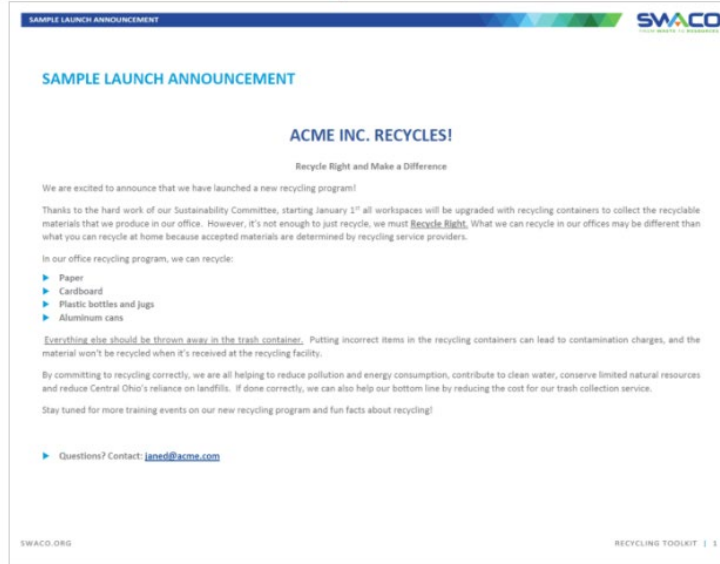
SAMPLE LAUNCH ANNOUNCEMENT

SWACO
FROM WASTE TO RESOURCES

SAMPLE LAUNCH ANNOUNCEMENT

ACME INC. RECYCLES!

Recycle Right and Make a Difference

We are excited to announce that we have launched a new recycling program!

Thanks to the hard work of our Sustainability Committee, starting January 1st all workspaces will be upgraded with recycling containers to collect the recyclable materials that we produce in our office. However, it's not enough to just recycle, we must Recycle Right. What we can recycle in our offices may be different than what you can recycle at home because accepted materials are determined by recycling service providers.

In our office recycling program, we can recycle:

Paper
Cardboard
Plastic bottles and jugs
Aluminum cans

Everything else should be thrown away in the trash container. Putting incorrect items in the recycling containers can lead to contamination charges, and the material won't be recycled when it's received at the recycling facility.

By committing to recycling correctly, we are all helping to reduce pollution and energy consumption, contribute to clean water, conserve limited natural resources and reduce Central Ohio's reliance on landfills. If done correctly, we can also help our bottom line by reducing the cost for our trash collection service.

Stay tuned for more training events on our new recycling program and fun facts about recycling!

Questions? Contact: janed@acme.com

SWACO.ORG

RECYCLING TOOLKIT | 1